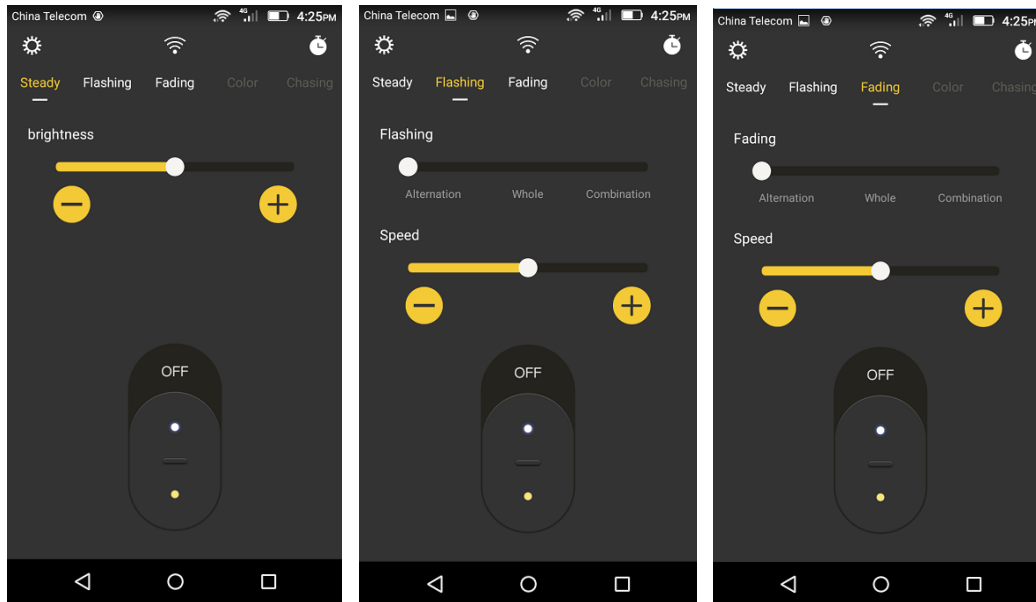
China Telecom 4G 4:25PM

Steady Flashing Fading Color Chasing

brightness

OFF

China Telecom 4G 4:25PM

Steady Flashing Fading Color Chasing

Flashing

Alternation Whole Combination

Speed

OFF

China Telecom 4G 4:25PM

Steady Flashing Fading Color Chasing

Fading

Alternation Whole Combination

Speed

OFF